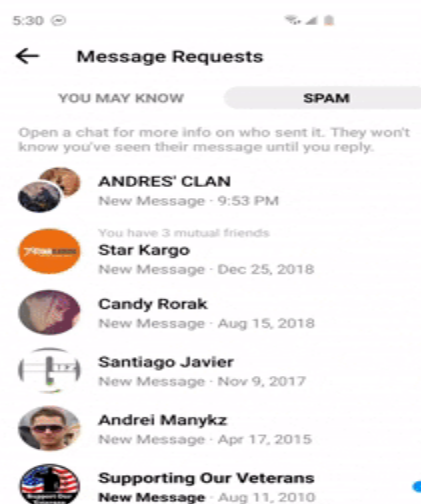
5:30

←  Message Requests

YOU MAY KNOW

SPAM

Open a chat for more info on who sent it. They won't know you've seen their message until you reply.

ANDRES' CLAN
New Message · 9:53 PM

You have 3 mutual friends
Star Kargo
New Message · Dec 25, 2018

Candy Rorak
New Message · Aug 15, 2018

Santiago Javier
New Message · Nov 9, 2017

Andrei Manykz
New Message · Apr 17, 2015

Supporting Our Veterans
New Message · Aug 11, 2010